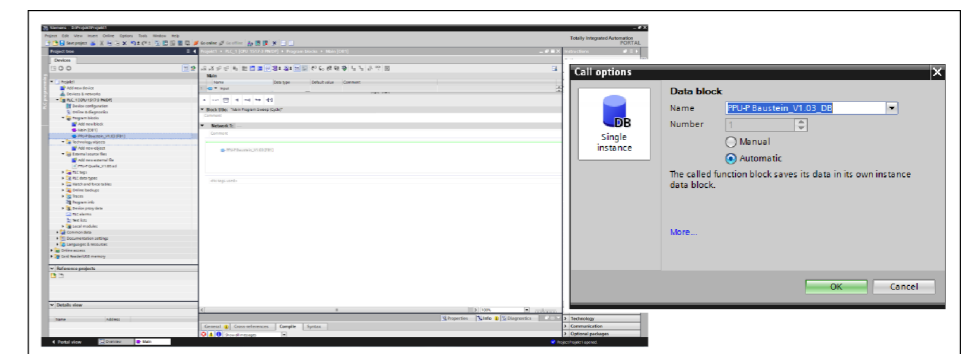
Totally Integrated Automation
PORTAL

Project tree

Devices

Project1
Add new device
Devices & networks
PLC_1 [CPU 1517-3 PN/DP]
Device configuration
Online & diagnostics
Program blocks
Add new block
Main [OB1]
PPU-P Baustein_V1.03 [FB1]
Technology objects
External source files
PLC tags
PLC data types
Watch and force tables
Online backups
Traces
Program info
Device proxy data
PLC alarms
Text lists
Local modules
Common data
Documentation settings
Languages & resources
Online access
Card Reader/USB memory

Reference projects

Details view

Name

Main

Name
Data type
Default value
Comment

Block title: "Main Program Sweep (Cycle)"
Comment

Network 1:
Comment

Properties
Info
Diagnostics

General
Cross-references
Compile
Syntax

Portal view
Overview
Main

Technology
Communication
Optional packages

Call options

DB
Single instance

Data block

Name
PPU-P Baustein_V1.03_DB
Number
1
Manual
Automatic

The called function block saves its data in its own instance data block.

More...

OK
Cancel